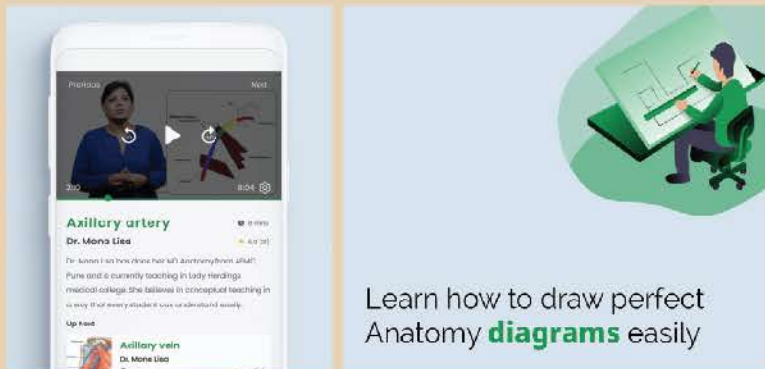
Previous

Next

3:10

8:04

Axillary artery

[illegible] mins

Dr. Mona Lisa

4.6 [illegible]

Dr. Mona Lisa has done her MD Anatomy from AFMC Pune and is currently teaching in Lady Hardinge medical college. She believes in conceptual teaching in a way that every student can understand easily.

Up Next

Axillary vein

Dr. Mona Lisa

Learn how to draw perfect Anatomy diagrams easily